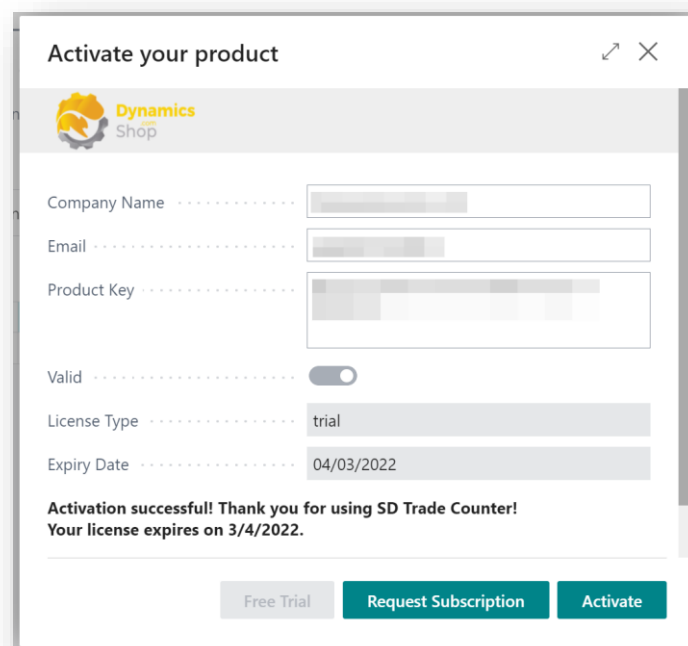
Activate your product

Dynamics .com Shop

Company Name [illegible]

Email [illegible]

Product Key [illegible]

Valid

License Type trial

Expiry Date 04/03/2022

Activation successful! Thank you for using SD Trade Counter!
Your license expires on 3/4/2022.

Free Trial
Request Subscription
Activate